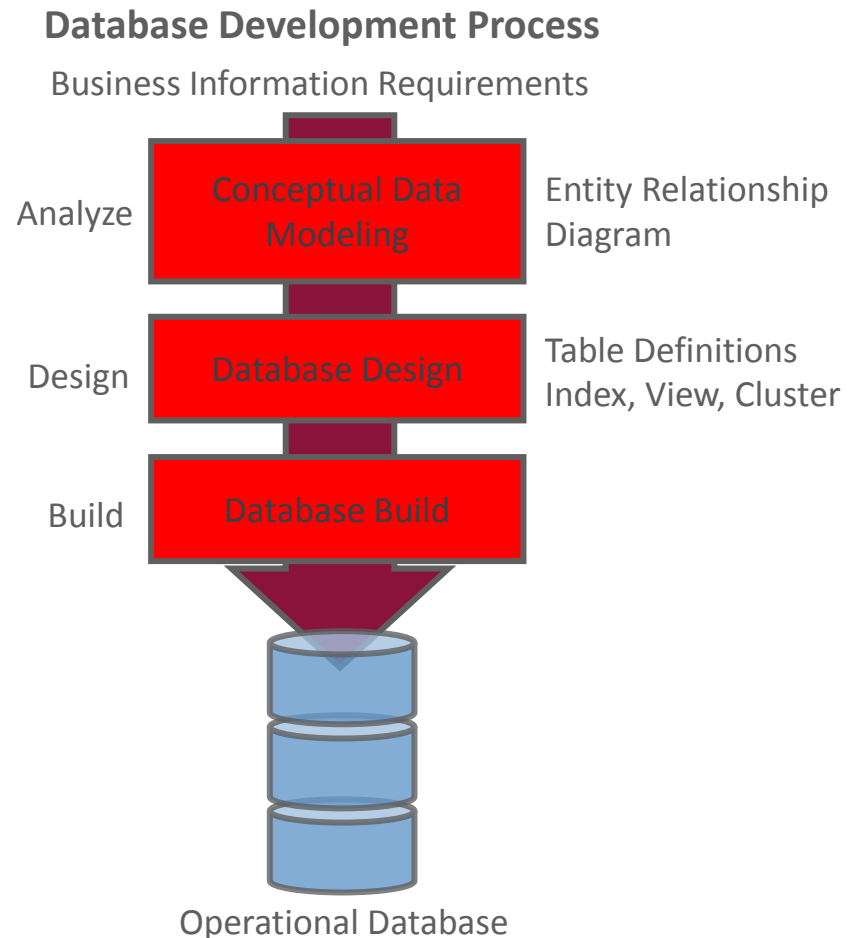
Database Development Process

Business Information Requirements

Analyze

Conceptual Data Modeling

Entity Relationship Diagram

Design

Database Design

Table Definitions
Index, View, Cluster

Build

Database Build

Operational Database